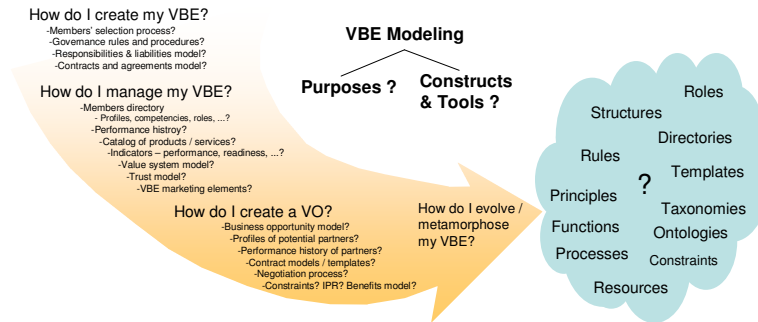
How do I create my VBE?
-Members' selection process?
-Governance rules and procedures?
-Responsibilities & liabilities model?
-Contracts and agreements model?

How do I manage my VBE?
-Members directory
- Profiles, competencies, roles, ...?
-Performance histroy?
-Catalog of products / services?
-Indicators – performance, readiness, ...?
-Value system model?
-Trust model?
-VBE marketing elements?

How do I create a VO?
-Business opportunity model?
-Profiles of potential partners?
-Performance history of partners?
-Contract models / templates?
-Negotiation process?
-Constraints? IPR? Benefits model?

How do I evolve / metamorphose my VBE?

VBE Modeling

Purposes ?

Constructs & Tools ?

Roles
Structures
Directories
Rules
Templates
?
Principles
Taxonomies
Functions
Ontologies
Processes
Constraints
Resources